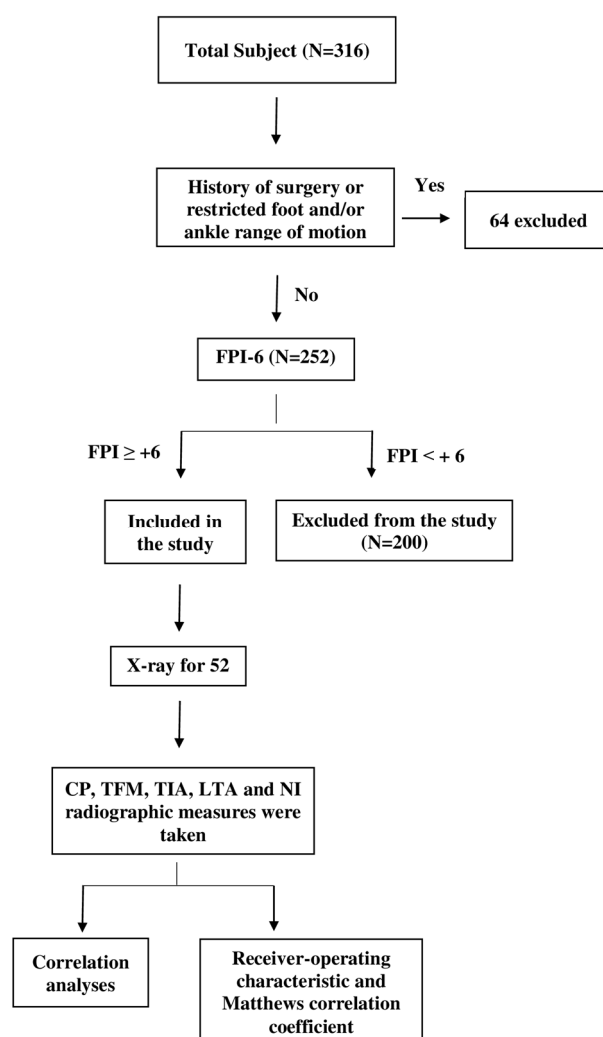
Total Subject (N=316)

History of surgery or restricted foot and/or ankle range of motion

Yes

64 excluded

No

FPI-6 (N=252)

FPI $\geq$ +6

FPI < + 6

Included in the study

Excluded from the study (N=200)

X-ray for 52

CP, TFM, TIA, LTA and NI radiographic measures were taken

Correlation analyses

Receiver-operating characteristic and Matthews correlation coefficient